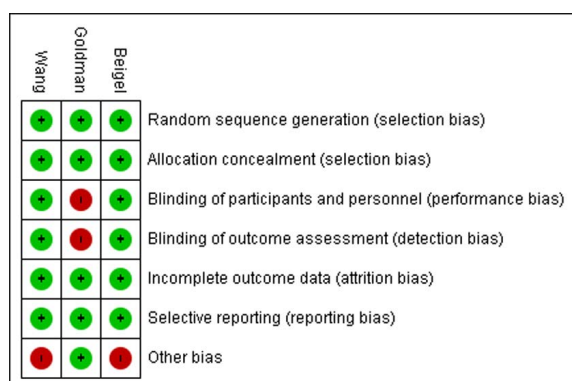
| Wang | Goldman | Beigel | |
|---|---|---|---|
| + | + | + | Random sequence generation (selection bias) |
| + | + | + | Allocation concealment (selection bias) |
| + | - | + | Blinding of participants and personnel (performance bias) |
| + | - | + | Blinding of outcome assessment (detection bias) |
| + | + | + | Incomplete outcome data (attrition bias) |
| + | + | + | Selective reporting (reporting bias) |
| - | + | - | Other bias |